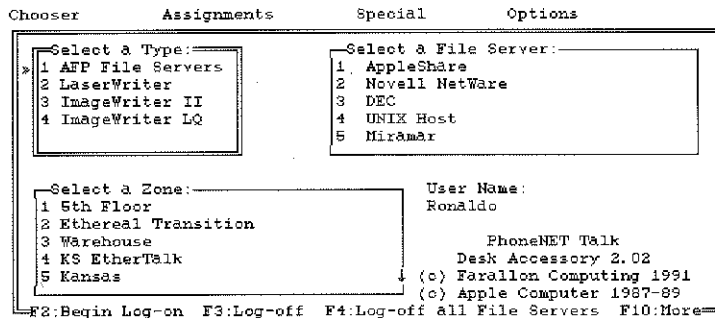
Chooser Assignments Special Options

Select a Type:
» 1 AFP File Servers
2 LaserWriter
3 ImageWriter II
4 ImageWriter LQ

Select a File Server:
1 AppleShare
2 Novell NetWare
3 DEC
4 UNIX Host
5 Miramar

Select a Zone:
1 5th Floor
2 Ethereal Transition
3 Warehouse
4 KS EtherTalk
5 Kansas

User Name:
Ronaldo

PhoneNET Talk
Desk Accessory 2.02
(c) Farallon Computing 1991
(c) Apple Computer 1987-89

F2:Begin Log-on F3:Log-off F4:Log-off all File Servers F10:More